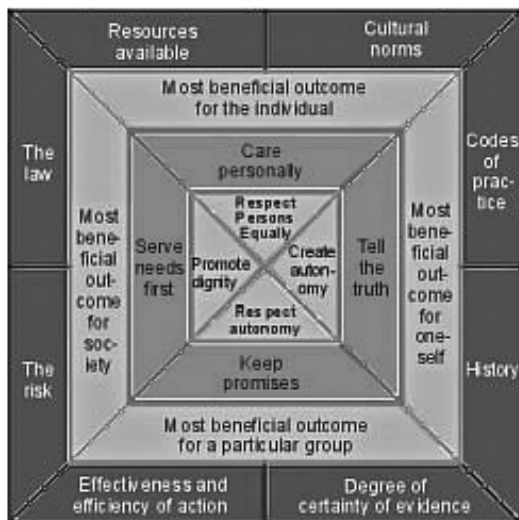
Resources available

Cultural norms

The law

Codes of practice

The risk

History

Effectiveness and efficiency of action

Degree of certainty of evidence

Most beneficial outcome for the individual

Most beneficial outcome for society

Most beneficial outcome for oneself

Most beneficial outcome for a particular group

Care personally

Serve needs first

Tell the truth

Keep promises

Respect Persons Equally

Promote dignity

Create autonomy

Respect autonomy